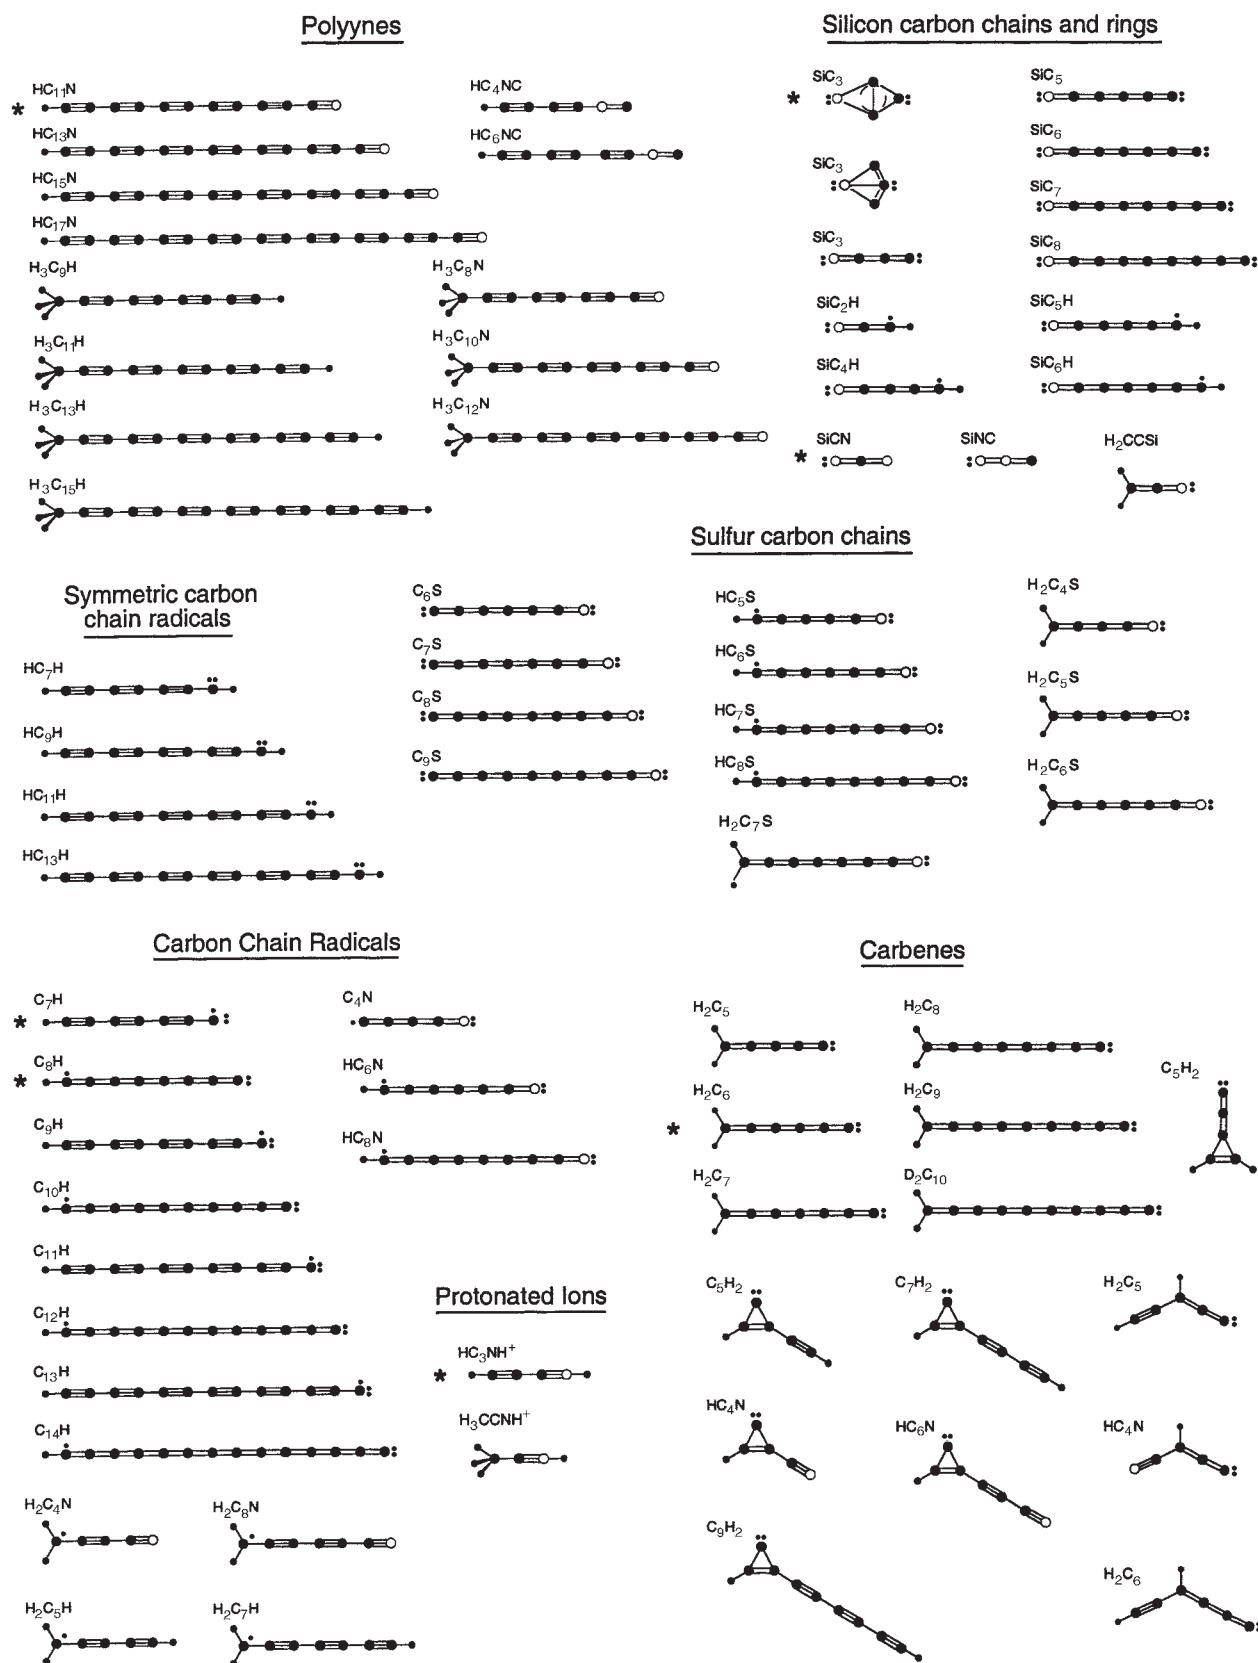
Polyynes

* $HC_{11}N$

$HC_{13}N$

$HC_{15}N$

$HC_{17}N$

$HC_4NC$

$HC_6NC$

$H_3C_9H$

$H_3C_{11}H$

$H_3C_{13}H$

$H_3C_{15}H$

$H_3C_8N$

$H_3C_{10}N$

$H_3C_{12}N$

Silicon carbon chains and rings

* $SiC_3$

$SiC_3$

$SiC_3$

$SiC_2H$

$SiC_4H$

$SiC_5$

$SiC_6$

$SiC_7$

$SiC_8$

$SiC_5H$

$SiC_6H$

* SiCN

SiNC

$H_2CCSi$

Sulfur carbon chains

$HC_5S$

$HC_6S$

$HC_7S$

$HC_8S$

$H_2C_7S$

$H_2C_4S$

$H_2C_5S$

$H_2C_6S$

Symmetric carbon chain radicals

$HC_7H$

$HC_9H$

$HC_{11}H$

$HC_{13}H$

$C_6S$

$C_7S$

$C_8S$

$C_9S$

Carbon Chain Radicals

* $C_7H$

* $C_8H$

$C_9H$

$C_{10}H$

$C_{11}H$

$C_{12}H$

$C_{13}H$

$C_{14}H$

$C_4N$

$HC_6N$

$HC_8N$

$H_2C_4N$

$H_2C_6N$

$H_2C_5H$

$H_2C_7H$

Protonated Ions

* $HC_3NH^+$

$H_3CCNH^+$

Carbenes

$H_2C_5$

* $H_2C_6$

$H_2C_7$

$H_2C_8$

$H_2C_9$

$D_2C_{10}$

$C_5H_2$

$C_5H_2$

$C_7H_2$

$H_2C_5$

$HC_4N$

$HC_6N$

$HC_4N$

$C_9H_2$

$H_2C_6$